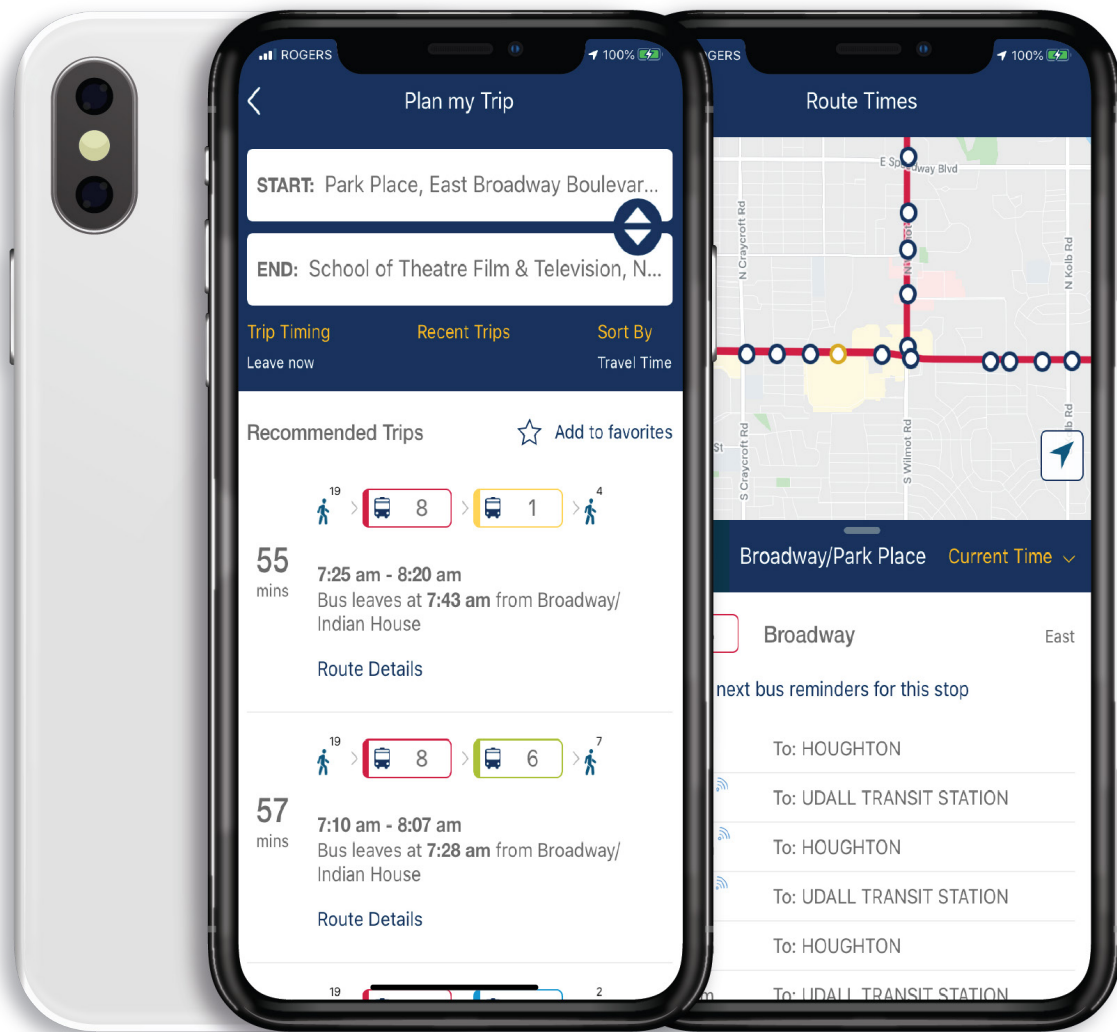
ROGERS 100%

Plan my Trip

START: Park Place, East Broadway Boulevar...

END: School of Theatre Film & Television, N...

Trip Timing
Leave now

Recent Trips

Sort By
Travel Time

Recommended Trips

Add to favorites

19 8 1 4

55 mins

7:25 am - 8:20 am
Bus leaves at 7:43 am from Broadway/ Indian House

Route Details

19 8 6 7

57 mins

7:10 am - 8:07 am
Bus leaves at 7:28 am from Broadway/ Indian House

Route Details

19 2

GERS 100%

Route Times

E Sp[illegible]way Blvd
N Craycroft Rd
N Kolb Rd
St
S Craycroft Rd
S Wilmot Rd
Rd

Broadway/Park Place

Current Time

Broadway

East

next bus reminders for this stop

To: HOUGHTON

To: UDALL TRANSIT STATION

To: HOUGHTON

To: UDALL TRANSIT STATION

To: HOUGHTON

To: UDALL TRANSIT STATION